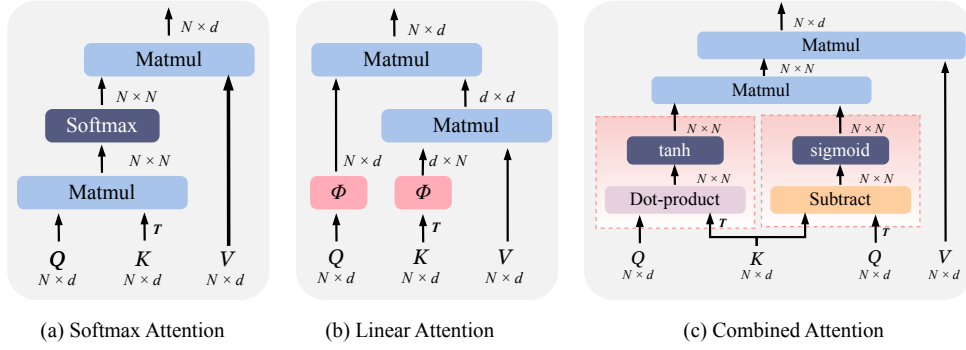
$N \times d$

Matmul

$N \times N$

Softmax

$N \times N$

Matmul

$T$

$Q$
$N \times d$

$K$
$N \times d$

$V$
$N \times d$

(a) Softmax Attention

$N \times d$

Matmul

$d \times d$

Matmul

$N \times d$

$d \times N$

$\Phi$

$\Phi$

$T$

$Q$
$N \times d$

$K$
$N \times d$

$V$
$N \times d$

(b) Linear Attention

$N \times d$

Matmul

$N \times N$

Matmul

$N \times N$

tanh

$N \times N$

sigmoid

Dot-product

Subtract

$T$

$T$

$Q$
$N \times d$

$K$
$N \times d$

$Q$
$N \times d$

$V$
$N \times d$

(c) Combined Attention